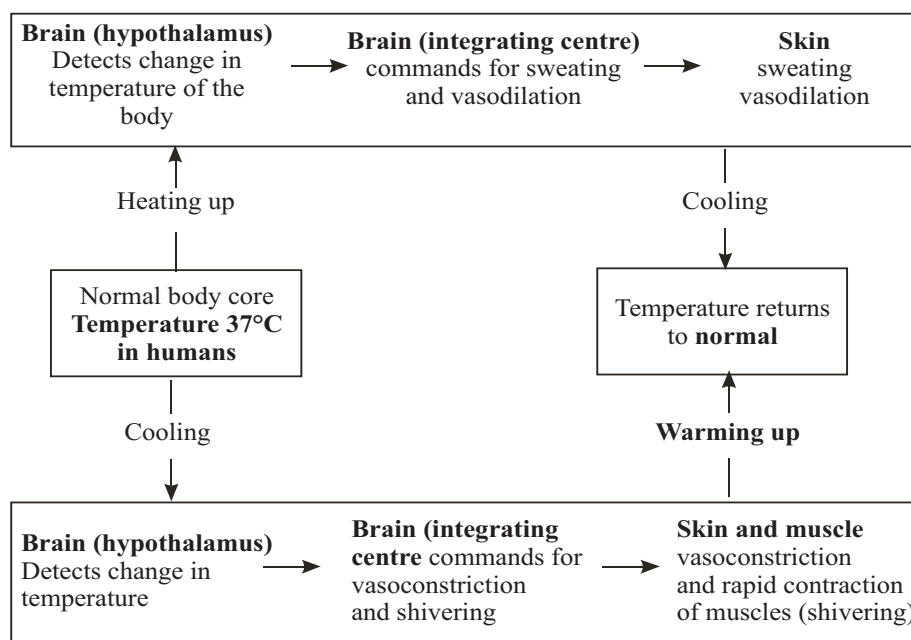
**Brain (hypothalamus)** Detects change in temperature of the body

**Brain (integrating centre)** commands for sweating and vasodilation

**Skin** sweating vasodilation

Heating up

Cooling

Normal body core **Temperature 37°C in humans**

Temperature returns to **normal**

Cooling

**Warming up**

**Brain (hypothalamus)** Detects change in temperature

**Brain (integrating centre** commands for vasoconstriction and shivering

**Skin and muscle** vasoconstriction and rapid contraction of muscles (shivering)